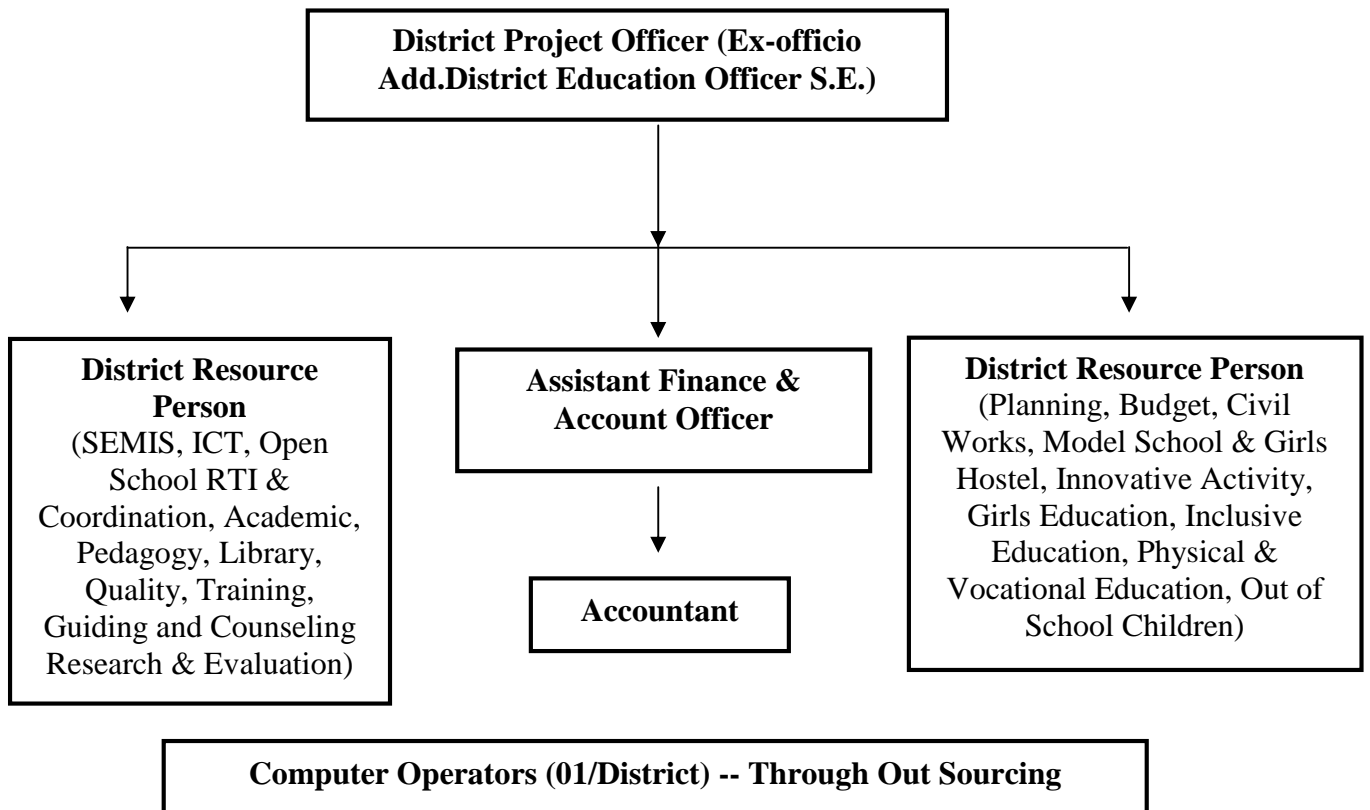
District Project Officer (Ex-officio Add.District Education Officer S.E.)

District Resource Person
(SEMIS, ICT, Open School RTI & Coordination, Academic, Pedagogy, Library, Quality, Training, Guiding and Counseling Research & Evaluation)

Assistant Finance & Account Officer

Accountant

District Resource Person
(Planning, Budget, Civil Works, Model School & Girls Hostel, Innovative Activity, Girls Education, Inclusive Education, Physical & Vocational Education, Out of School Children)

Computer Operators (01/District) -- Through Out Sourcing